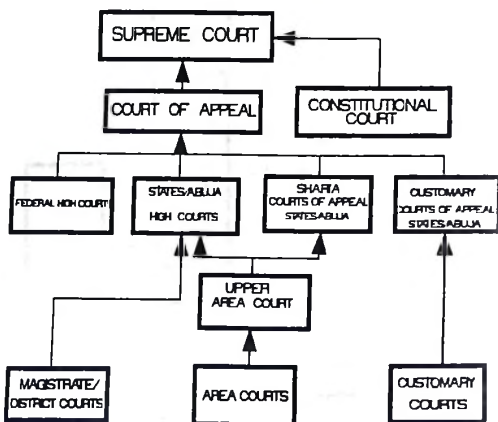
SUPREME COURT

COURT OF APPEAL

CONSTITUTIONAL COURT

FEDERAL HIGH COURT

STATES/ABUJA HIGH COURTS

SHARIA COURTS OF APPEAL STATES/ABUJA

CUSTOMARY COURTS OF APPEAL STATES/ABUJA

UPPER AREA COURT

MAGISTRATE/ DISTRICT COURTS

AREA COURTS

CUSTOMARY COURTS